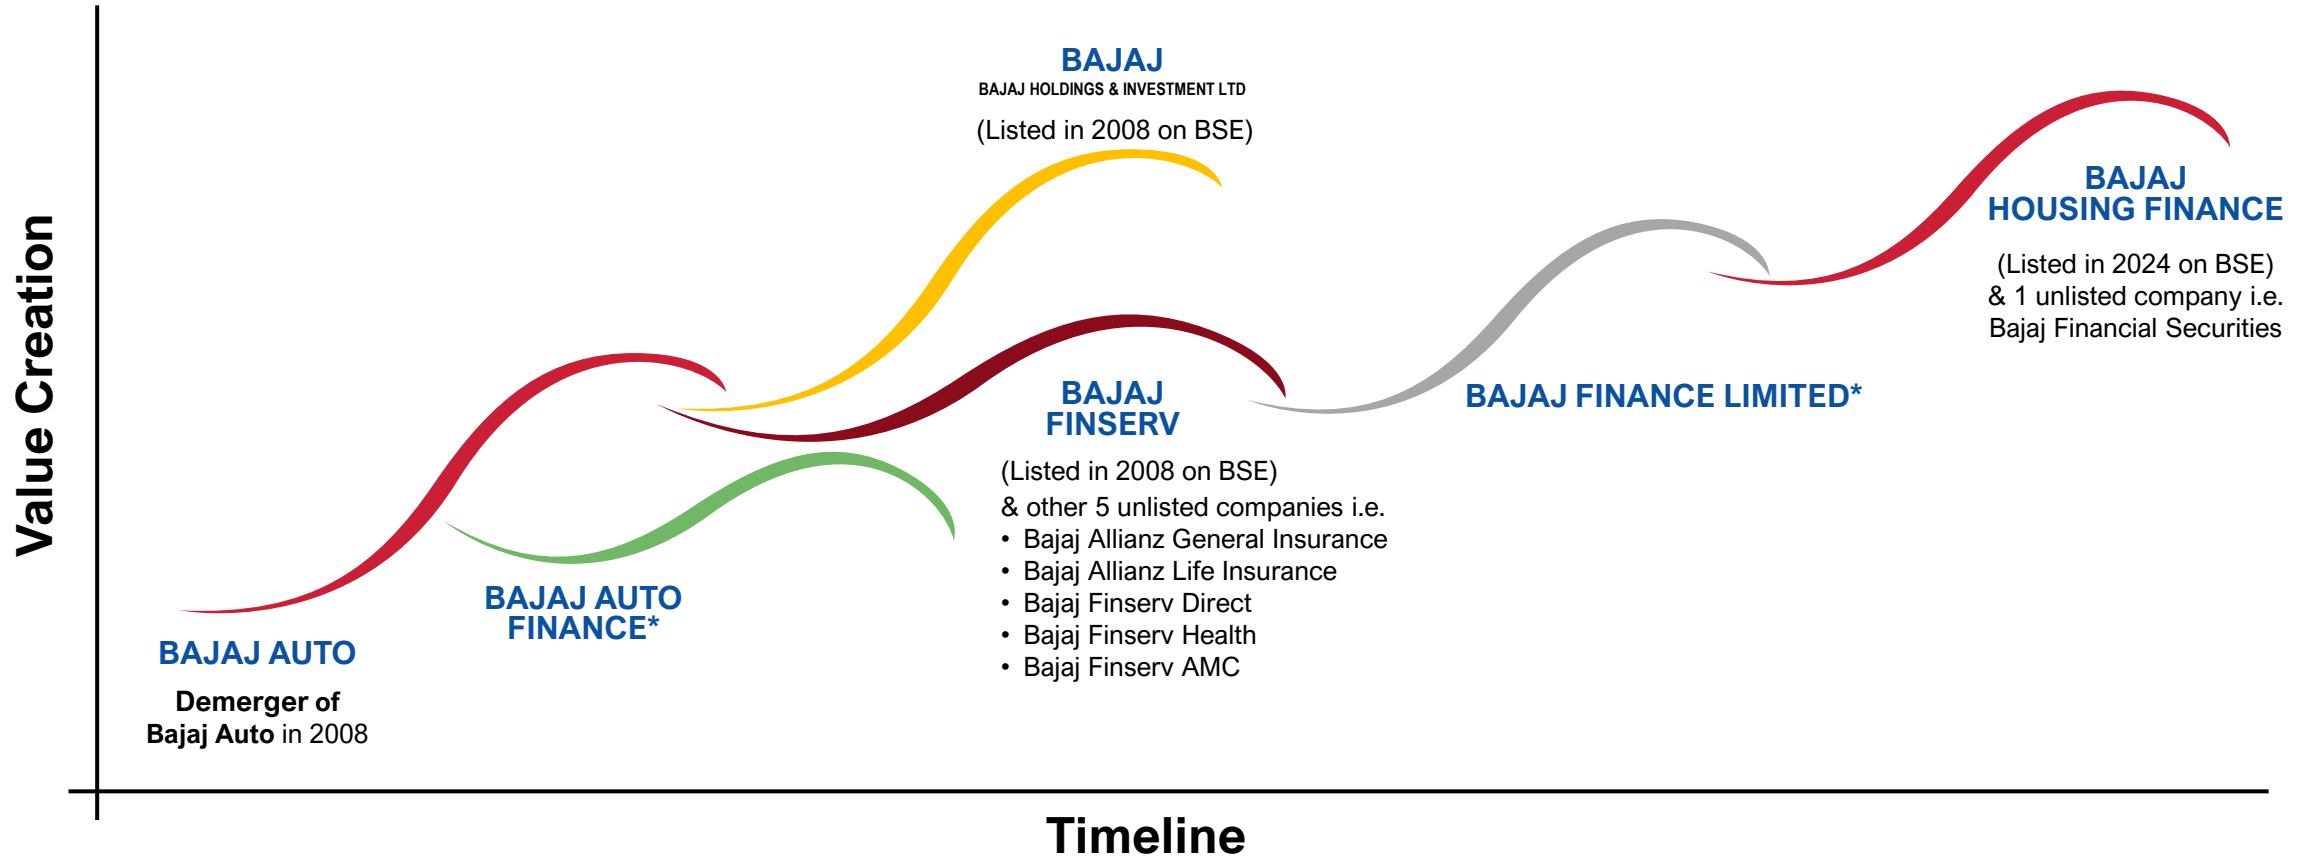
Value Creation

BAJAJ
BAJAJ HOLDINGS & INVESTMENT LTD

(Listed in 2008 on BSE)

BAJAJ
HOUSING FINANCE

(Listed in 2024 on BSE)
& 1 unlisted company i.e.
Bajaj Financial Securities

BAJAJ
FINSERV

BAJAJ FINANCE LIMITED*

(Listed in 2008 on BSE)
& other 5 unlisted companies i.e.
• Bajaj Allianz General Insurance
• Bajaj Allianz Life Insurance
• Bajaj Finserv Direct
• Bajaj Finserv Health
• Bajaj Finserv AMC

BAJAJ AUTO
FINANCE*

BAJAJ AUTO

Demerger of
Bajaj Auto in 2008

Timeline